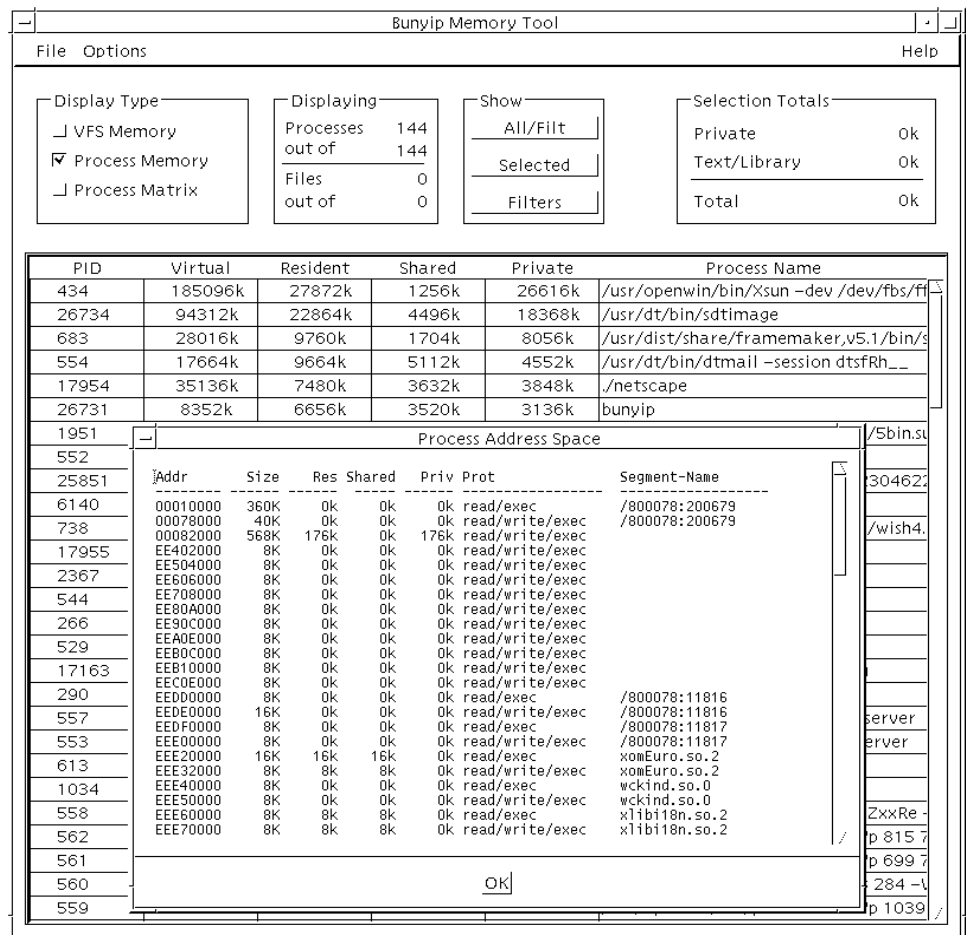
Bunyip Memory Tool

File Options Help

Display Type
VFS Memory
Process Memory
Process Matrix

Displaying
Processes 144
out of 144
Files 0
out of 0

Show
All/Filt
Selected
Filters

Selection Totals
Private 0k
Text/Library 0k
Total 0k

| PID | Virtual | Resident | Shared | Private | Process Name |
|---|---|---|---|---|---|
| 434 | 185096k | 27872k | 1256k | 26616k | /usr/openwin/bin/Xsun -dev /dev/fbs/ff |
| 26734 | 94312k | 22864k | 4496k | 18368k | /usr/dt/bin/sdtimage |
| 683 | 28016k | 9760k | 1704k | 8056k | /usr/dist/share/framemaker,v5.1/bin/s |
| 554 | 17664k | 9664k | 5112k | 4552k | /usr/dt/bin/dtmail -session dtsfRh__ |
| 17954 | 35136k | 7480k | 3632k | 3848k | ./netscape |
| 26731 | 8352k | 6656k | 3520k | 3136k | bunyip |
| 1951 | | | | | /5bin.su |
| 552 | | | | | |
| 25851 | | | | | 304622 |
| 6140 | | | | | |
| 738 | | | | | /wish4. |
| 17955 | | | | | |
| 2367 | | | | | |
| 544 | | | | | |
| 266 | | | | | |
| 529 | | | | | |
| 17163 | | | | | |
| 290 | | | | | |
| 557 | | | | | server |
| 553 | | | | | erver |
| 613 | | | | | |
| 1034 | | | | | |
| 558 | | | | | ZxxRe - |
| 562 | | | | | p 815 7 |
| 561 | | | | | p 699 7 |
| 560 | | | | | 284 -\ |
| 559 | | | | | p 1039 |

Process Address Space

| Addr | Size | Res | Shared | Priv | Prot | Segment-Name |
|---|---|---|---|---|---|---|
| 00010000 | 360K | 0k | 0k | 0k | read/exec | /800078:200679 |
| 00078000 | 40K | 0k | 0k | 0k | read/write/exec | /800078:200679 |
| 00082000 | 568K | 176k | 0k | 176k | read/write/exec | |
| EE402000 | 8K | 0k | 0k | 0k | read/write/exec | |
| EE504000 | 8K | 0k | 0k | 0k | read/write/exec | |
| EE606000 | 8K | 0k | 0k | 0k | read/write/exec | |
| EE708000 | 8K | 0k | 0k | 0k | read/write/exec | |
| EE80A000 | 8K | 0k | 0k | 0k | read/write/exec | |
| EE90C000 | 8K | 0k | 0k | 0k | read/write/exec | |
| EEA0E000 | 8K | 0k | 0k | 0k | read/write/exec | |
| EEB0C000 | 8K | 0k | 0k | 0k | read/write/exec | |
| EEB10000 | 8K | 0k | 0k | 0k | read/write/exec | |
| EEC0E000 | 8K | 0k | 0k | 0k | read/write/exec | |
| EED00000 | 8K | 0k | 0k | 0k | read/exec | /800078:11816 |
| EEDE0000 | 16K | 0k | 0k | 0k | read/write/exec | /800078:11816 |
| EEDF0000 | 8K | 0k | 0k | 0k | read/exec | /800078:11817 |
| EEE00000 | 8K | 0k | 0k | 0k | read/write/exec | /800078:11817 |
| EEE20000 | 16K | 16k | 16k | 0k | read/exec | xomEuro.so.2 |
| EEE32000 | 8K | 8k | 8k | 0k | read/write/exec | xomEuro.so.2 |
| EEE40000 | 8K | 0k | 0k | 0k | read/exec | wckind.so.0 |
| EEE50000 | 8K | 0k | 0k | 0k | read/write/exec | wckind.so.0 |
| EEE60000 | 8K | 8k | 8k | 0k | read/exec | xlibi18n.so.2 |
| EEE70000 | 8K | 8k | 8k | 0k | read/write/exec | xlibi18n.so.2 |

OK